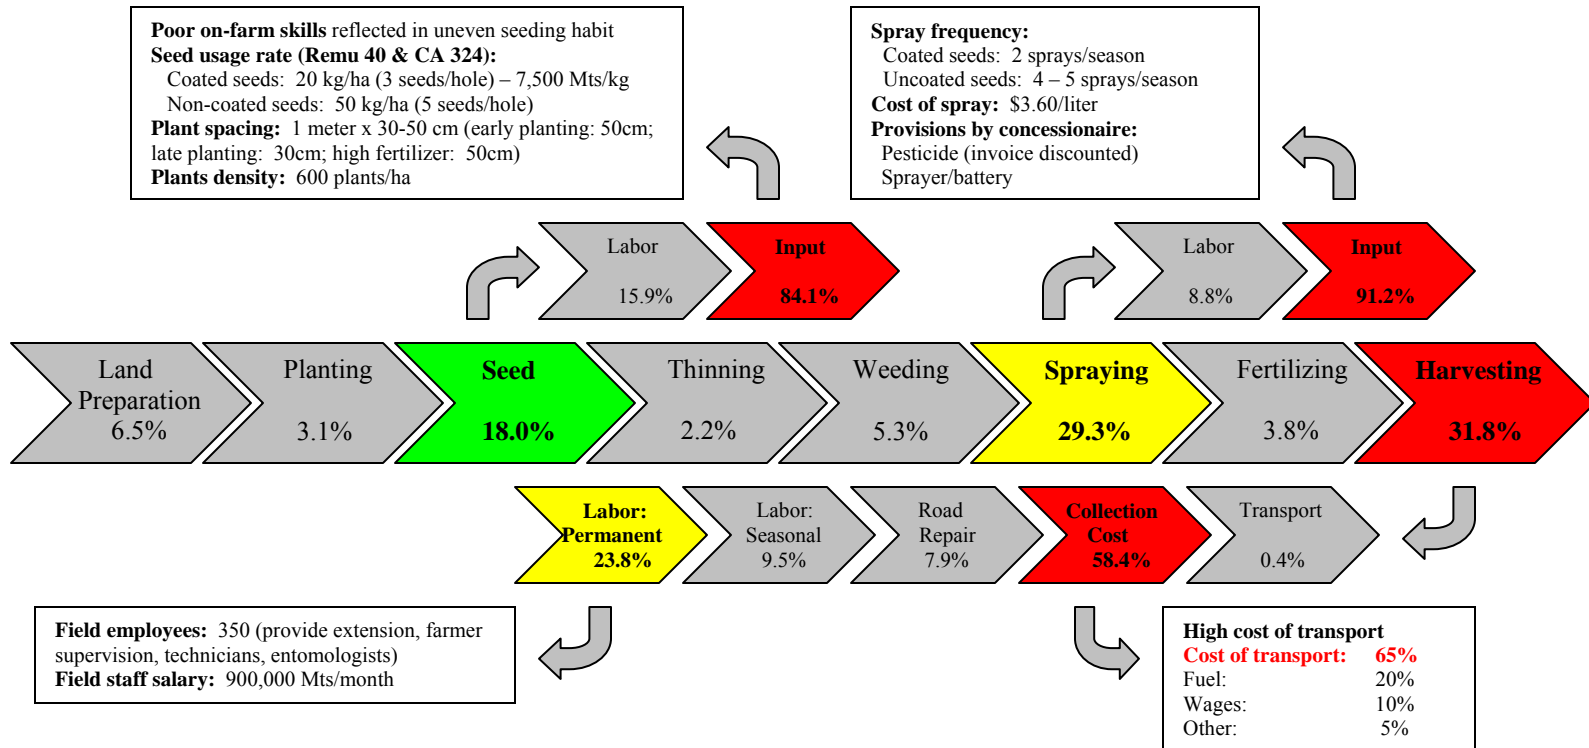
**Poor on-farm skills** reflected in uneven seeding habit
**Seed usage rate (Remu 40 & CA 324):**
Coated seeds: 20 kg/ha (3 seeds/hole) – 7,500 Mts/kg
Non-coated seeds: 50 kg/ha (5 seeds/hole)
**Plant spacing:** 1 meter x 30-50 cm (early planting: 50cm; late planting: 30cm; high fertilizer: 50cm)
**Plants density:** 600 plants/ha

**Spray frequency:**
Coated seeds: 2 sprays/season
Uncoated seeds: 4 – 5 sprays/season
**Cost of spray:** \$3.60/liter
**Provisions by concessionaire:**
Pesticide (invoice discounted)
Sprayer/battery

Labor 15.9%
Input 84.1%
Labor 8.8%
Input 91.2%

Land Preparation 6.5%
Planting 3.1%
Seed 18.0%
Thinning 2.2%
Weeding 5.3%
Spraying 29.3%
Fertilizing 3.8%
Harvesting 31.8%

Labor: Permanent 23.8%
Labor: Seasonal 9.5%
Road Repair 7.9%
Collection Cost 58.4%
Transport 0.4%

**Field employees:** 350 (provide extension, farmer supervision, technicians, entomologists)
**Field staff salary:** 900,000 Mts/month

**High cost of transport**
Cost of transport: 65%
Fuel: 20%
Wages: 10%
Other: 5%